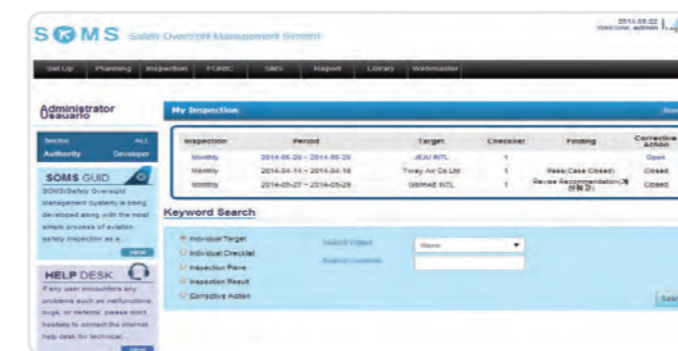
SOMS Safety Oversight Management System

2014-05-22
Welcome, admin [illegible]

Set Up | Planning | Inspection | FORIC | SMS | Report | Library | Webmaster

Administrator
Usuario

Sector ALL
Authority Developer

SOMS GUID
SOMS(Safety Oversight Management System) is being developed along with the most simple process of aviation safety inspection as a ...
VIEW

HELP DESK
If any user encounters any problems such as malfunctions, bugs, or defects, please don't hesitate to contact the internet help desk for technical ...
VIEW

My Inspection

| Inspection | Period | Target | Checklist | Finding | Corrective Action |
|---|---|---|---|---|---|
| Monthly | 2014-05-20 ~ 2014-05-20 | JEJU INTL | 1 | | Open |
| Monthly | 2014-04-14 ~ 2014-04-18 | Tway Air Co Ltd | 1 | Pass(Case Closed) | Closed |
| Monthly | 2014-05-27 ~ 2014-05-29 | GIMHAE INTL | 1 | Revise Recommendation([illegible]) | Closed |

Keyword Search

Individual Target
Individual Checklist
Inspection Plans
Inspection Result
Corrective Action

Search Object
None
Search Contents

Sea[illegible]